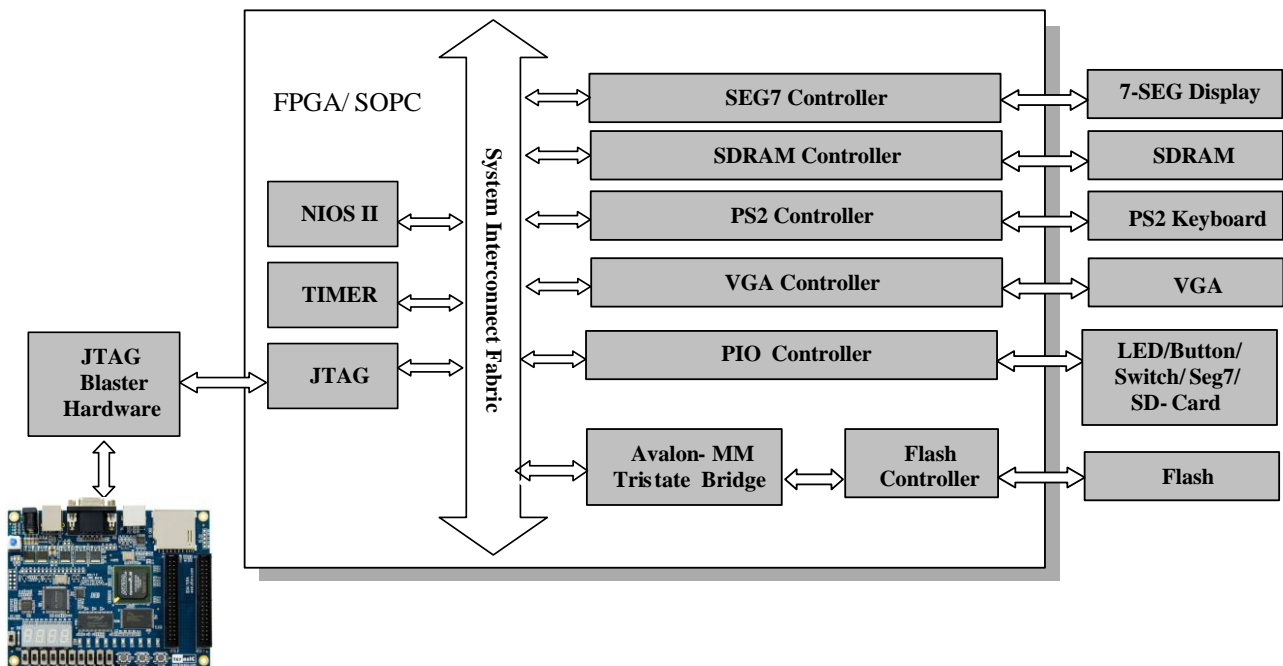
FPGA/ SOPC

System Interconnect Fabric

SEG7 Controller

7-SEG Display

SDRAM Controller

SDRAM

NIOS II

PS2 Controller

PS2 Keyboard

TIMER

VGA Controller

VGA

JTAG Blaster Hardware

JTAG

PIO Controller

LED/Button/ Switch/ Seg7/ SD- Card

Avalon- MM Tristate Bridge

Flash Controller

Flash